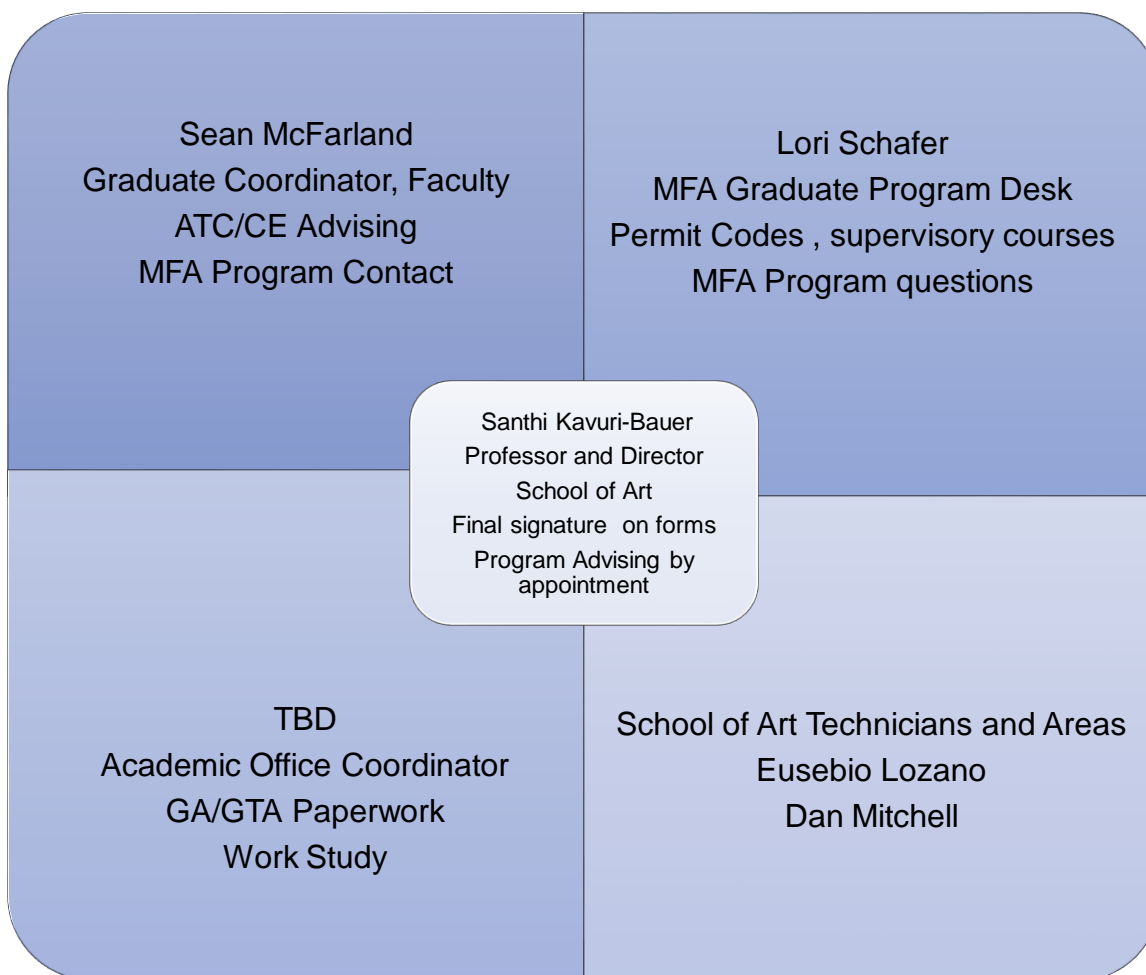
Sean McFarland
Graduate Coordinator, Faculty
ATC/CE Advising
MFA Program Contact

Lori Schafer
MFA Graduate Program Desk
Permit Codes , supervisory courses
MFA Program questions

Santhi Kavuri-Bauer
Professor and Director
School of Art
Final signature on forms
Program Advising by appointment

TBD
Academic Office Coordinator
GA/GTA Paperwork
Work Study

School of Art Technicians and Areas
Eusebio Lozano
Dan Mitchell